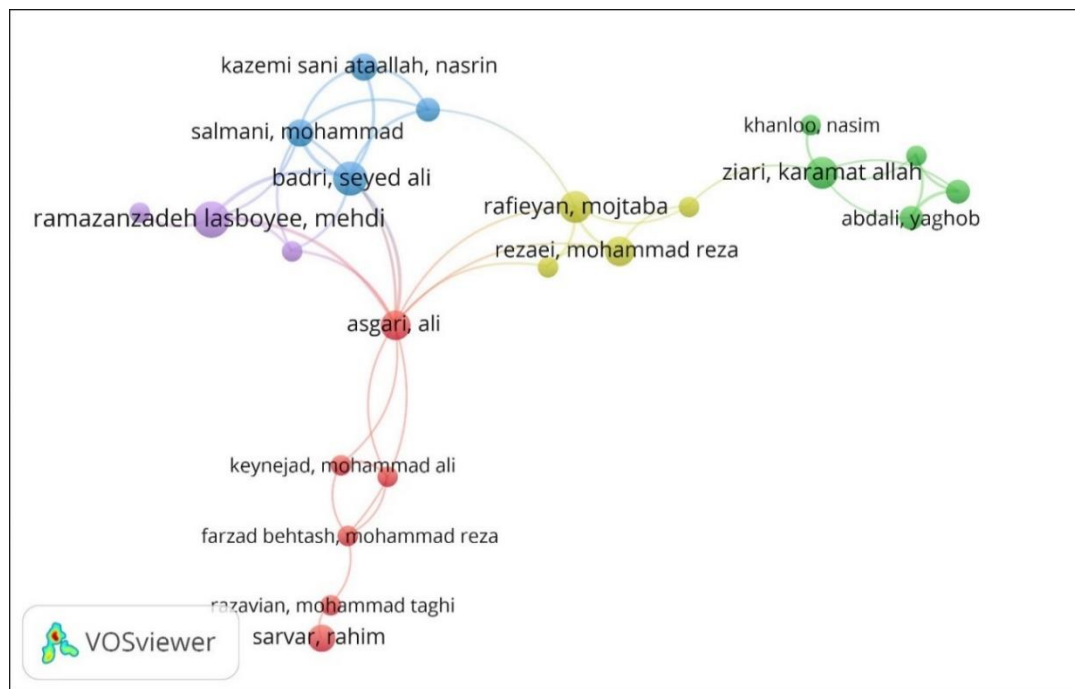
kazemi sani ataallah, nasrin
salmani, mohammad
badri, seyed ali
ramazanzadeh lasboyee, mehdi
khanloo, nasim
ziari, karamat allah
abdali, yaghob
rafieyan, mojtaba
rezaei, mohammad reza
asgari, ali
keynejad, mohammad ali
farzad behtash, mohammad reza
razavian, mohammad taghi
sarvar, rahim
VOSviewer